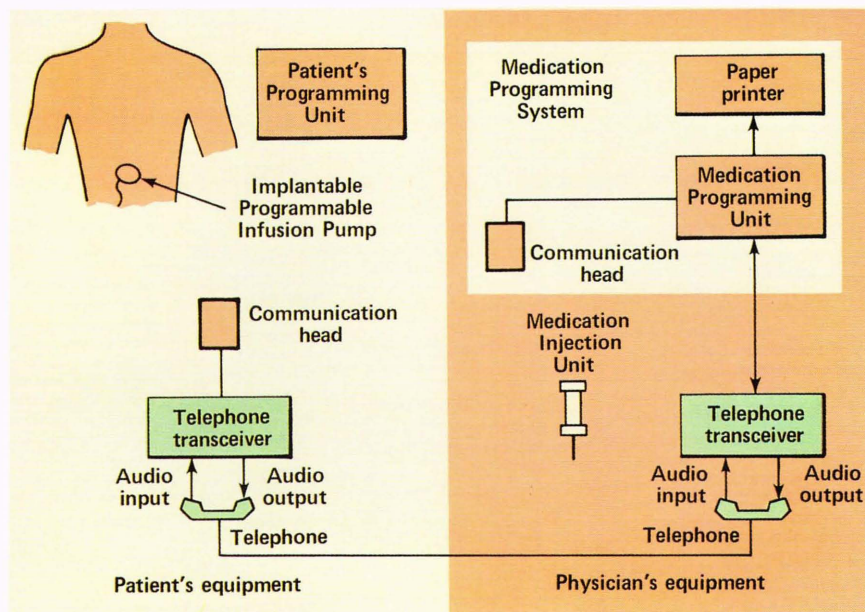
Patient's Programming Unit

Implantable Programmable Infusion Pump

Communication head

Telephone transceiver

Audio input

Audio output

Telephone

Patient's equipment

Medication Programming System

Paper printer

Medication Programming Unit

Communication head

Medication Injection Unit

Telephone transceiver

Audio input

Audio output

Telephone

Physician's equipment